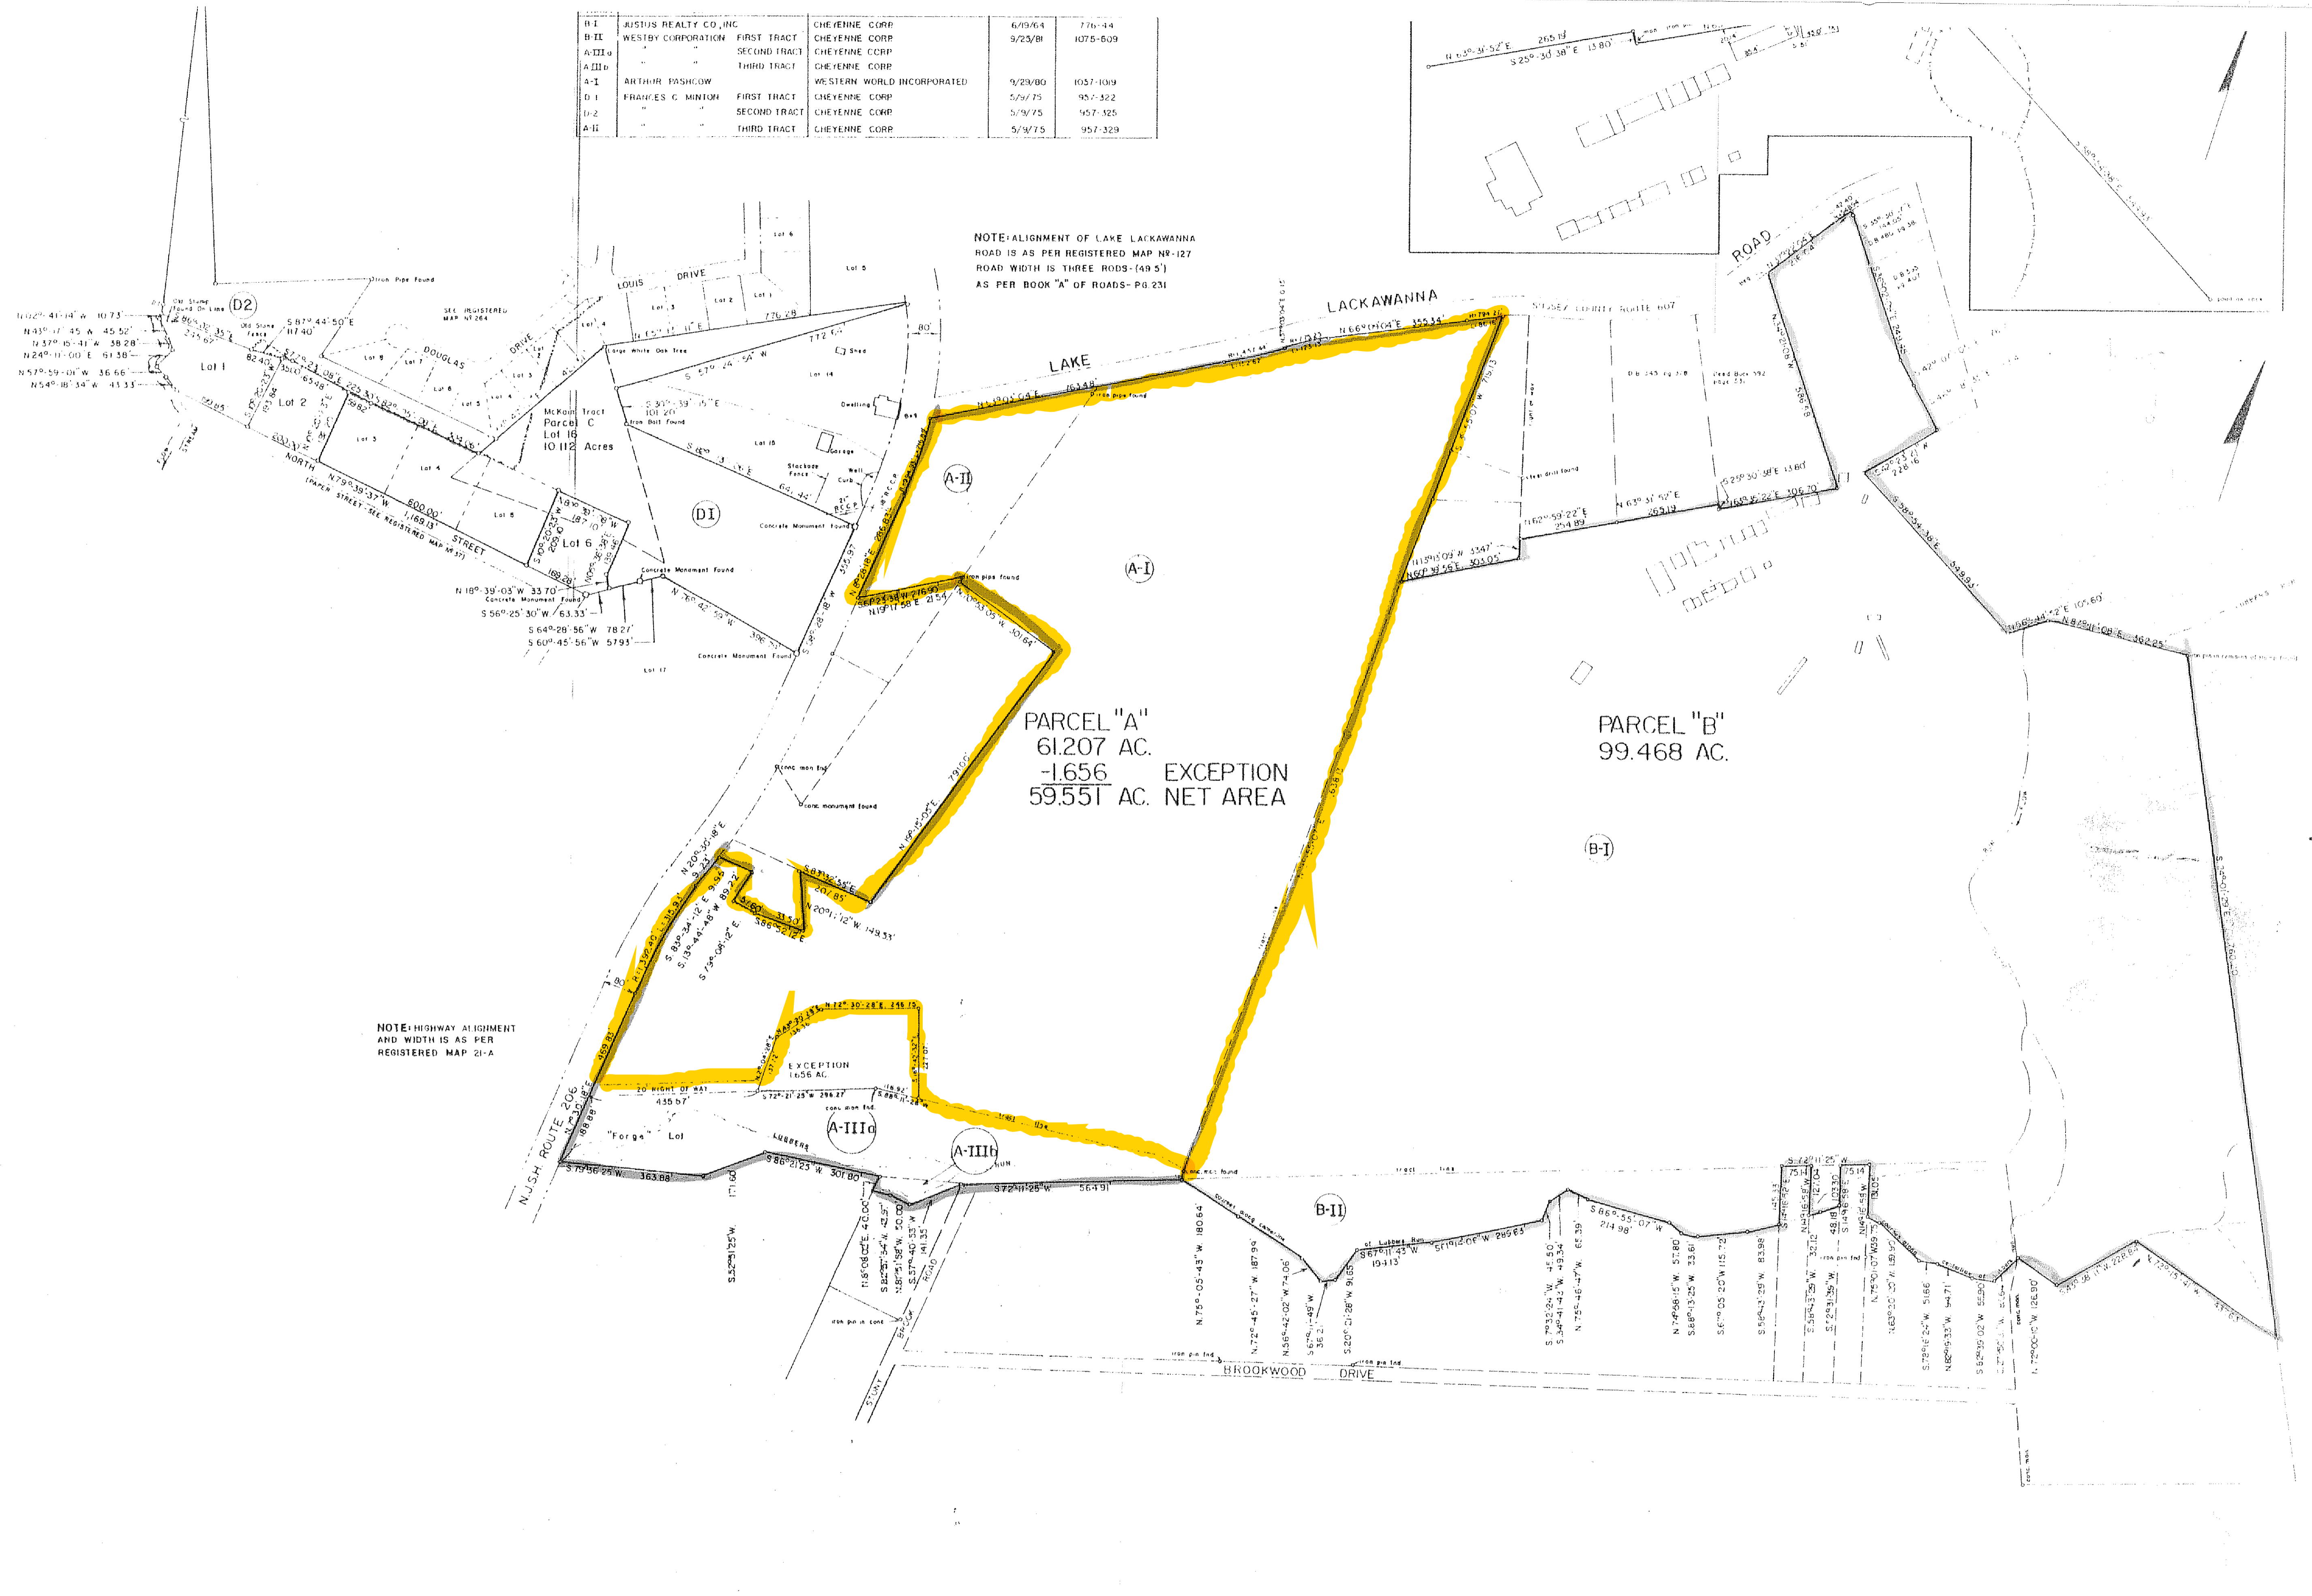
| B-I | JUSTUS REALTY CO, INC | | CHEYENNE CORP | 6/19/64 | 776-44 |
|---|---|---|---|---|---|
| B-II | WESTBY CORPORATION | FIRST TRACT | CHEYENNE CORP | 9/25/81 | 1075-609 |
| A-III a | " | SECOND TRACT | CHEYENNE CORP | | |
| A-III b | " | THIRD TRACT | CHEYENNE CORP | | |
| A-I | ARTHUR PASHCOW | | WESTERN WORLD INCORPORATED | 9/29/80 | 1057-1019 |
| D-1 | FRANCES C. MINTON | FIRST TRACT | CHEYENNE CORP | 5/9/75 | 957-322 |
| D-2 | " | SECOND TRACT | CHEYENNE CORP | 5/9/75 | 957-325 |
| A-II | " | THIRD TRACT | CHEYENNE CORP | 5/9/75 | 957-329 |

NOTE: ALIGNMENT OF LAKE LACKAWANNA ROAD IS AS PER REGISTERED MAP NR-127 ROAD WIDTH IS THREE RODS-(49.5') AS PER BOOK "A" OF ROADS- PG.231

LAKE LACKAWANNA ROAD

LOUIS DRIVE

DOUGLAS DRIVE

NORTH STREET

(D2)

(D1)

Lot 1

Lot 2

Lot 6

McKown Tract Parcel C Lot 16 10.112 Acres

(A-II)

(A-I)

PARCEL "A" 61.207 AC. -1.656 EXCEPTION 59.551 AC. NET AREA

PARCEL "B" 99.468 AC.

(B-I)

(B-II)

EXCEPTION 1.656 AC.

(A-IIIa)

(A-IIIb)

"Forge" Lot

NOTE: HIGHWAY ALIGNMENT AND WIDTH IS AS PER REGISTERED MAP 21-A

N.J.S.H. ROUTE 206

BROOKWOOD DRIVE

STUART ROAD

N 79°39'37" W 600.00'

S 87°44'50" E

N 66°01'04" E 355.34'

N 19°02'04" E 263.48

Iron pipe found

Concrete Monument found

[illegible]